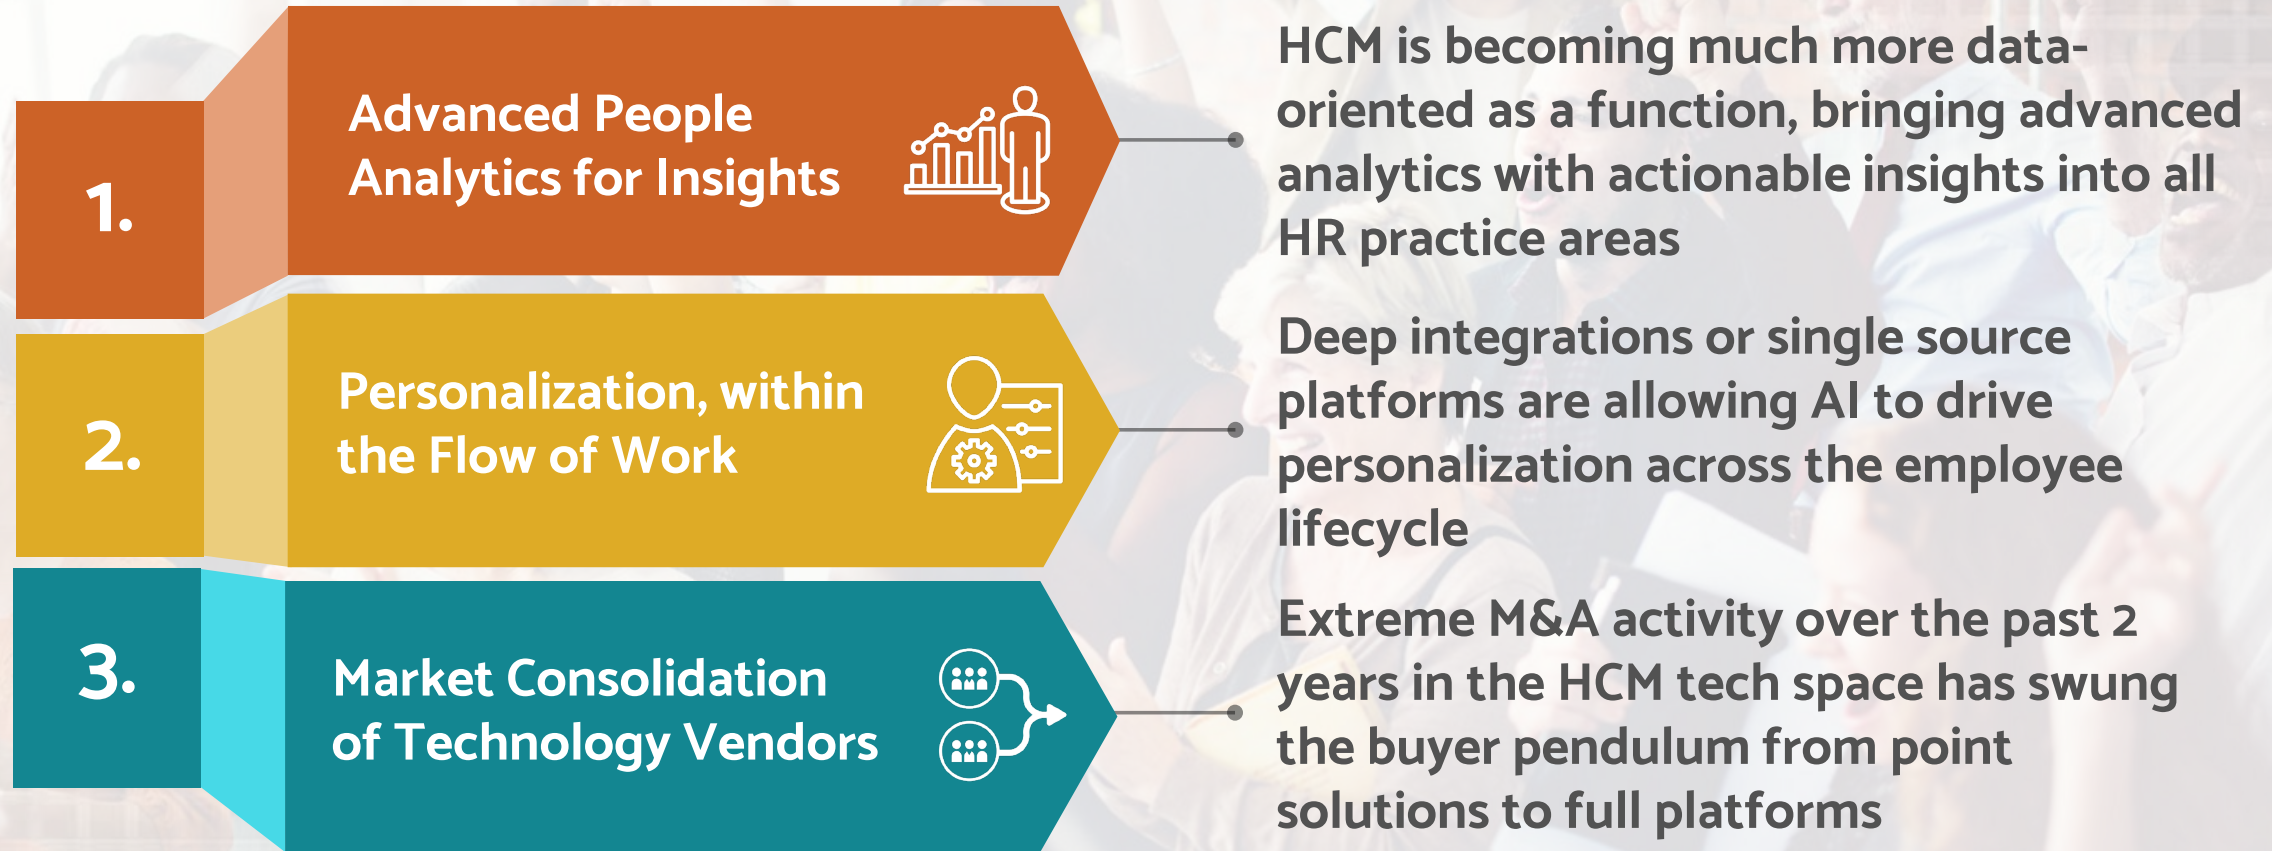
1.

Advanced People Analytics for Insights

HCM is becoming much more data-oriented as a function, bringing advanced analytics with actionable insights into all HR practice areas

2.

Personalization, within the Flow of Work

Deep integrations or single source platforms are allowing AI to drive personalization across the employee lifecycle

3.

Market Consolidation of Technology Vendors

Extreme M&A activity over the past 2 years in the HCM tech space has swung the buyer pendulum from point solutions to full platforms